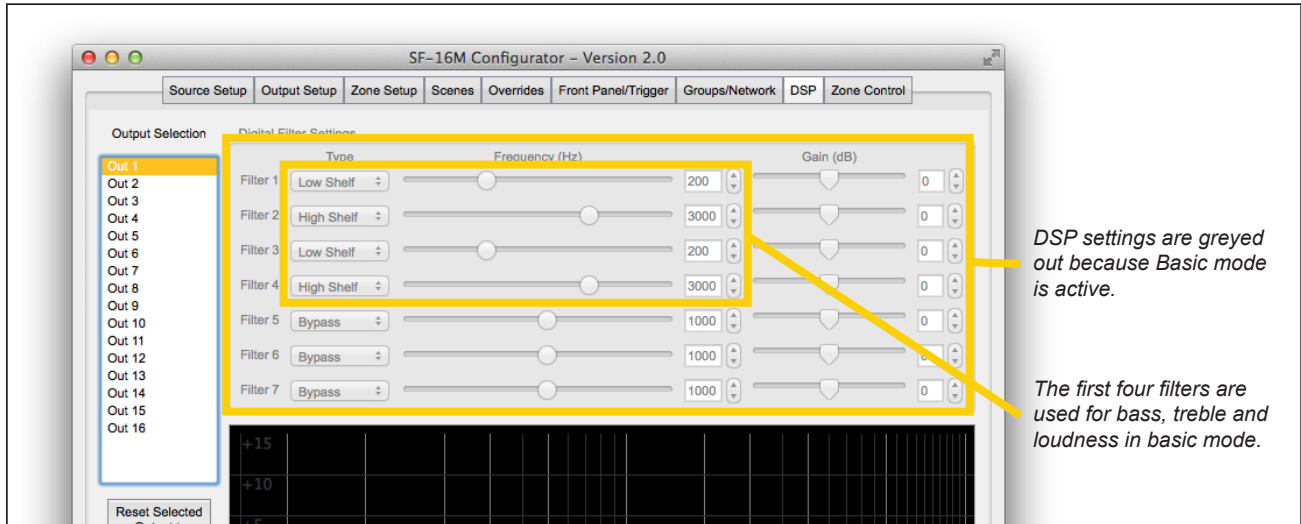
SF-16M Configurator – Version 2.0

Source Setup | Output Setup | Zone Setup | Scenes | Overrides | Front Panel/Trigger | Groups/Network | DSP | Zone Control

Output Selection

Digital Filter Settings

Out 1
Out 2
Out 3
Out 4
Out 5
Out 6
Out 7
Out 8
Out 9
Out 10
Out 11
Out 12
Out 13
Out 14
Out 15
Out 16

| | Type | Frequency (Hz) | | Gain (dB) |
|---|---|---|---|---|
| Filter 1 | Low Shelf | | 200 | 0 |
| Filter 2 | High Shelf | | 3000 | 0 |
| Filter 3 | Low Shelf | | 200 | 0 |
| Filter 4 | High Shelf | | 3000 | 0 |
| Filter 5 | Bypass | | 1000 | 0 |
| Filter 6 | Bypass | | 1000 | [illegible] |
| Filter 7 | Bypass | | 1000 | 0 |

+15
+10
+5

Reset Selected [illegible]

DSP settings are greyed out because Basic mode is active.

The first four filters are used for bass, treble and loudness in basic mode.